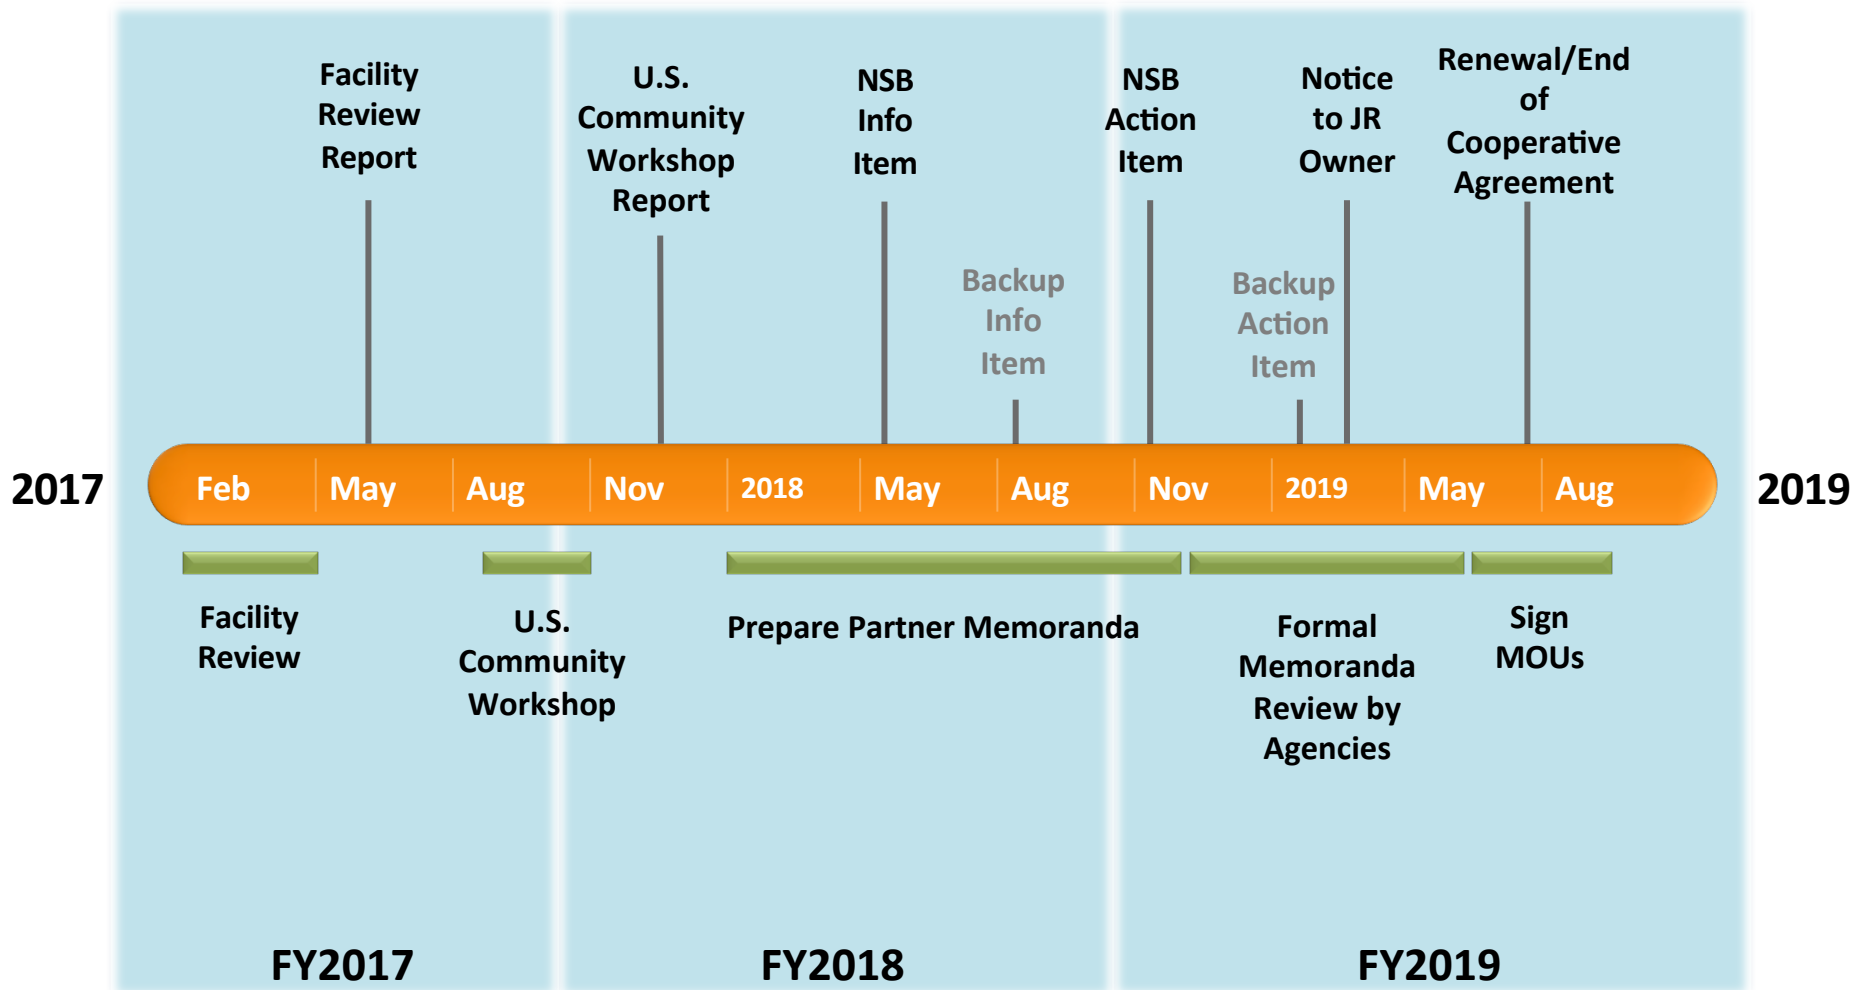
Facility Review Report

U.S. Community Workshop Report

NSB Info Item

Backup Info Item

NSB Action Item

Backup Action Item

Notice to JR Owner

Renewal/End of Cooperative Agreement

2017

Feb | May | Aug | Nov | 2018 | May | Aug | Nov | 2019 | May | Aug

2019

Facility Review

U.S. Community Workshop

Prepare Partner Memoranda

Formal Memoranda Review by Agencies

Sign MOUs

FY2017

FY2018

FY2019